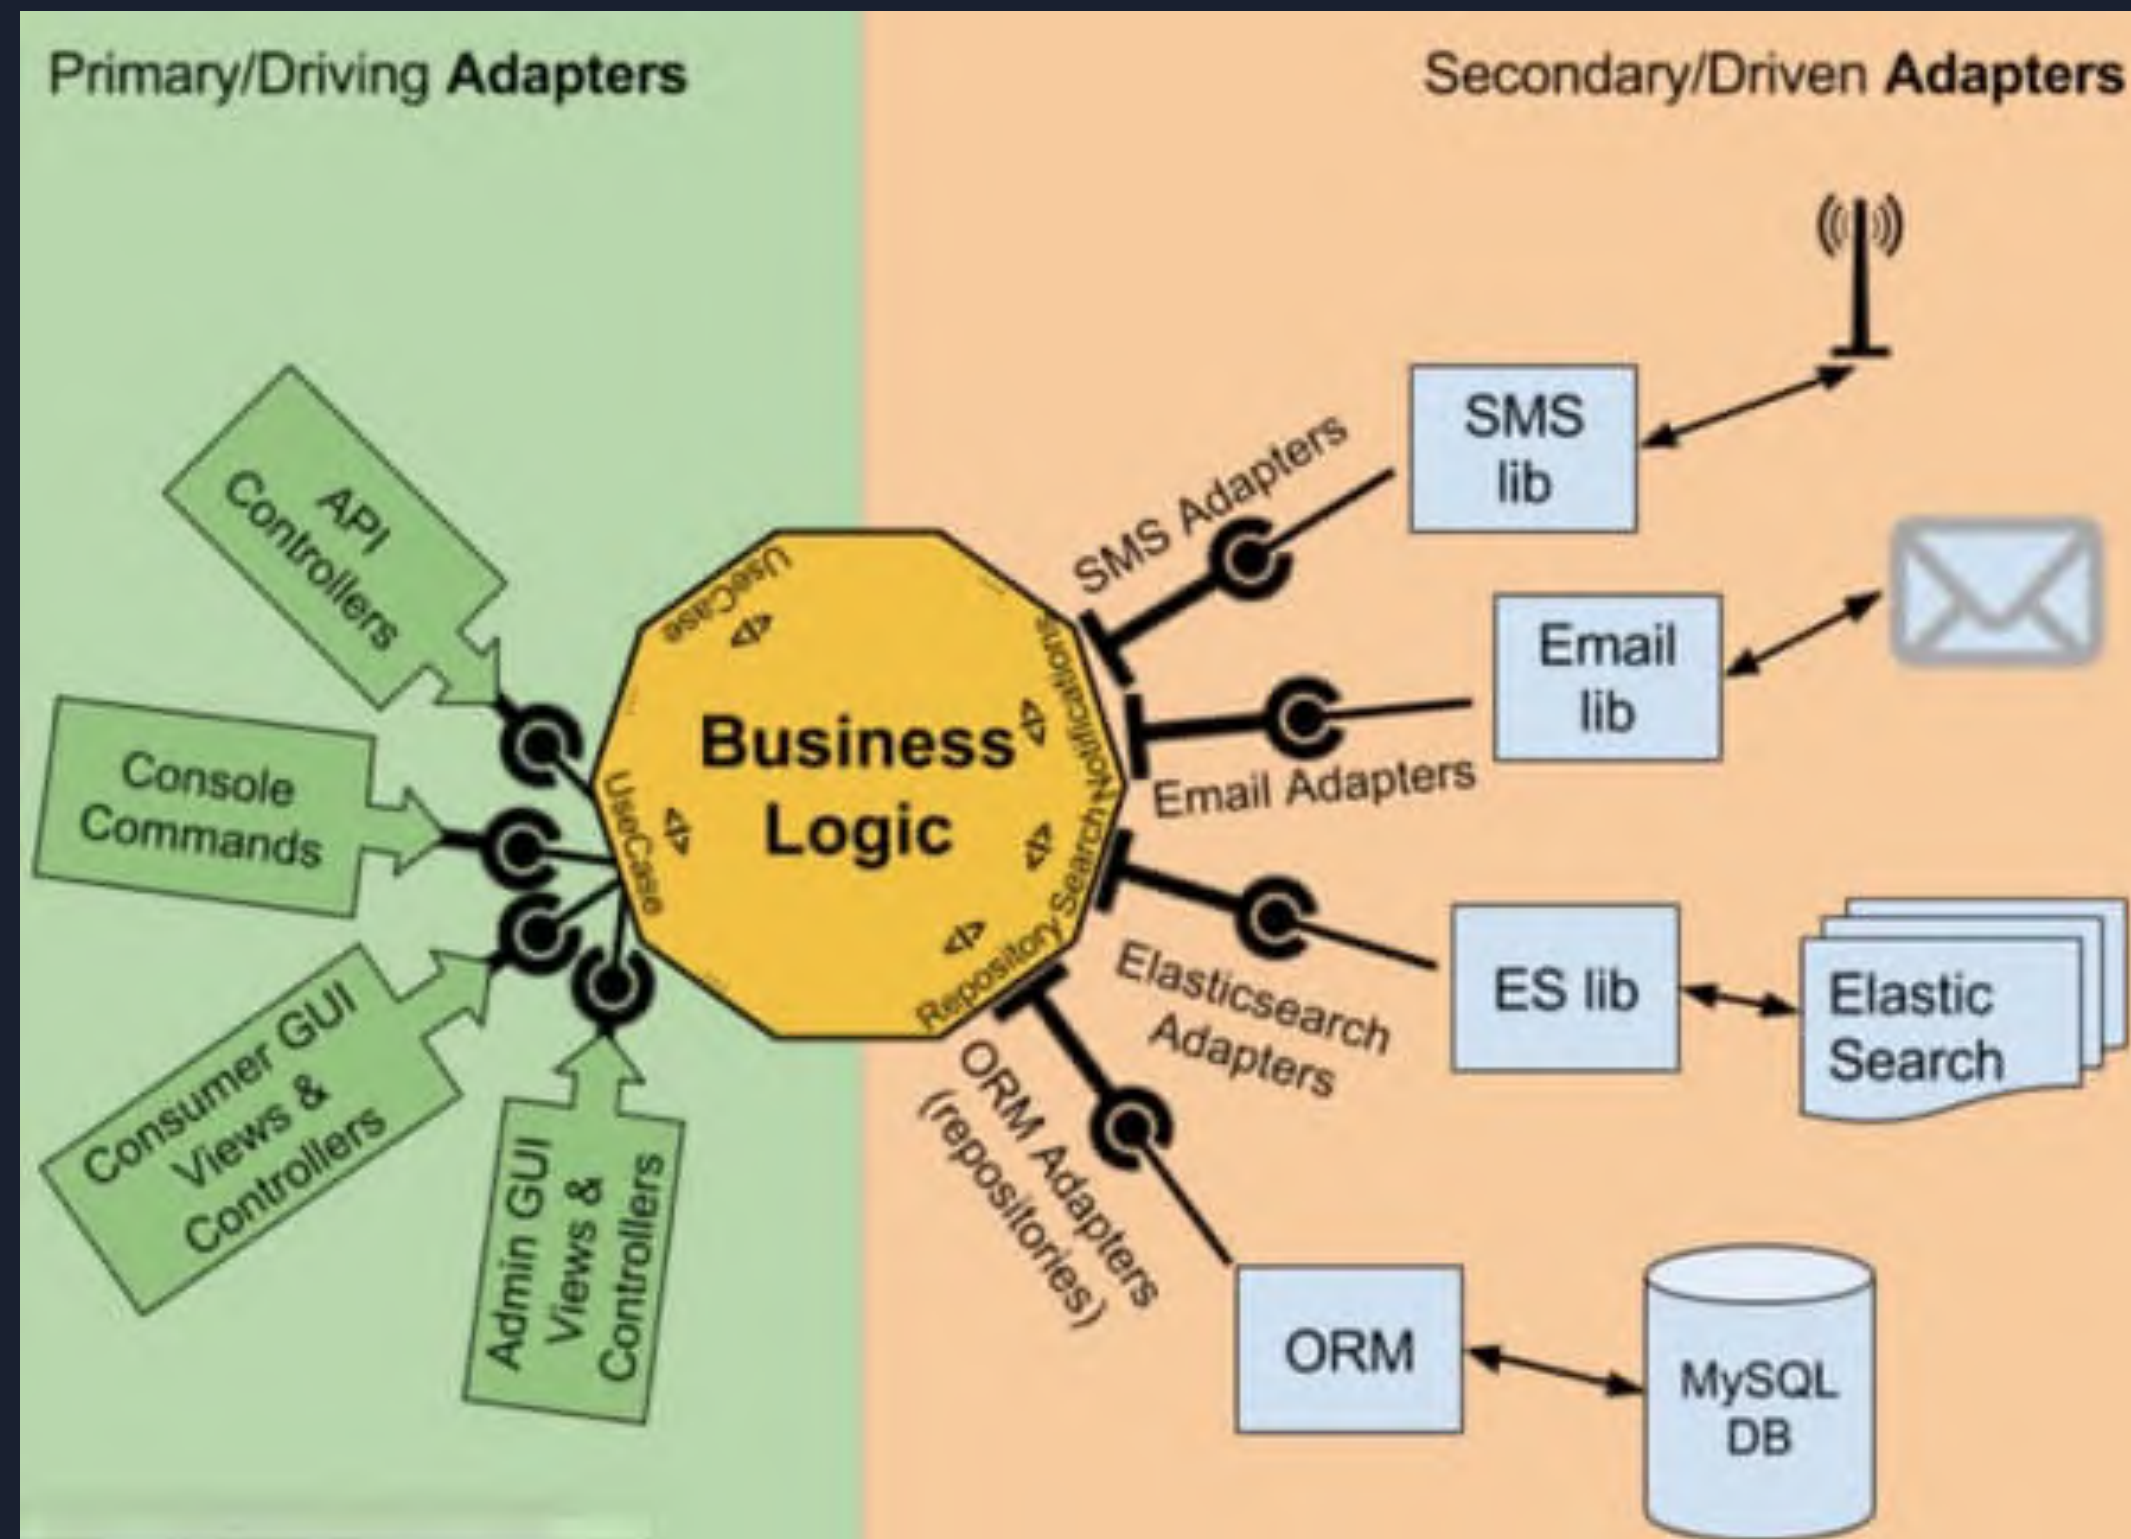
Primary/Driving Adapters

Secondary/Driven Adapters

API Controllers

Console Commands

Consumer GUI Views & Controllers

Admin GUI Views & Controllers

UseCase

UseCase

Business Logic

Notifications

Search

Repository

SMS Adapters

SMS lib

Email lib

Email Adapters

Elasticsearch Adapters

ES lib

Elastic Search

ORM Adapters (repositories)

ORM

MySQL DB